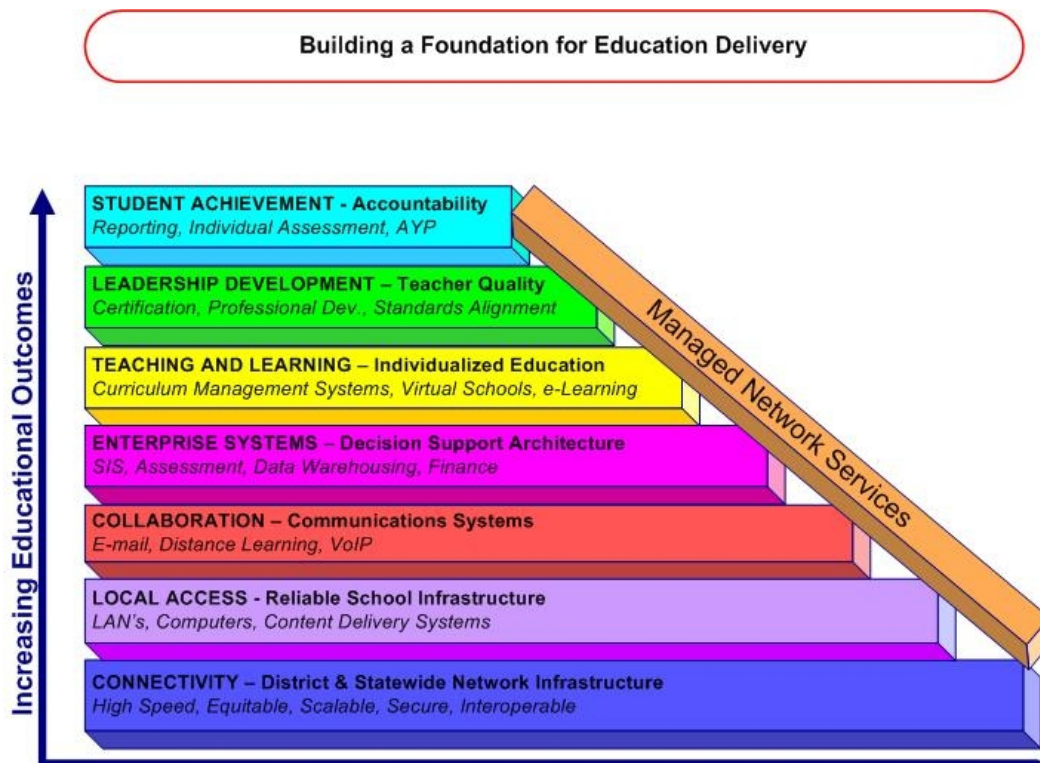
Building a Foundation for Education Delivery

Increasing Educational Outcomes

STUDENT ACHIEVEMENT - Accountability
Reporting, Individual Assessment, AYP

LEADERSHIP DEVELOPMENT – Teacher Quality
Certification, Professional Dev., Standards Alignment

TEACHING AND LEARNING – Individualized Education
Curriculum Management Systems, Virtual Schools, e-Learning

ENTERPRISE SYSTEMS – Decision Support Architecture
SIS, Assessment, Data Warehousing, Finance

COLLABORATION – Communications Systems
E-mail, Distance Learning, VoIP

LOCAL ACCESS - Reliable School Infrastructure
LAN's, Computers, Content Delivery Systems

CONNECTIVITY – District & Statewide Network Infrastructure
High Speed, Equitable, Scalable, Secure, Interoperable

Managed Network Services